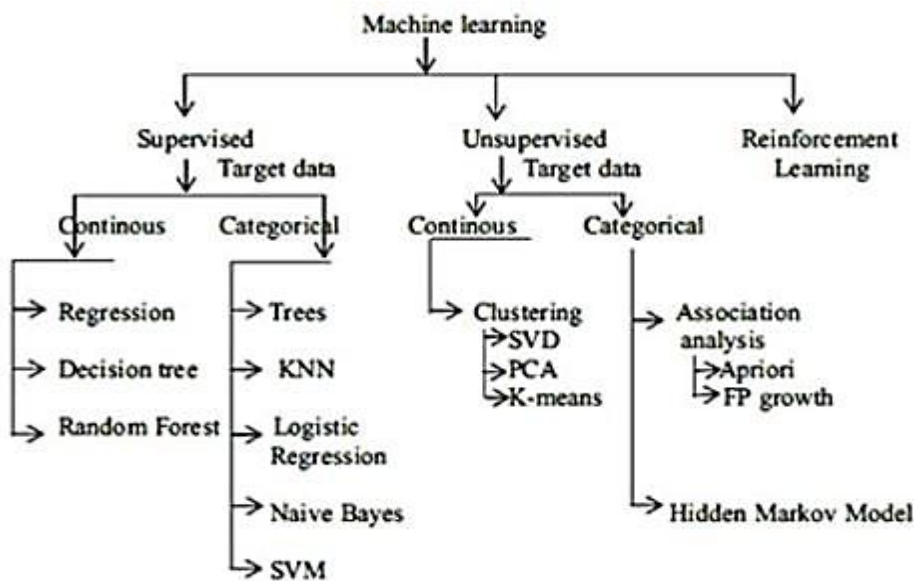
Machine learning

Supervised
Target data

Unsupervised
Target data

Reinforcement Learning

Continous

Categorical

Regression

Decision tree

Random Forest

Trees

KNN

Logistic Regression

Naive Bayes

SVM

Continous

Categorical

Clustering
SVD
PCA
K-means

Association analysis
Apriori
FP growth

Hidden Markov Model